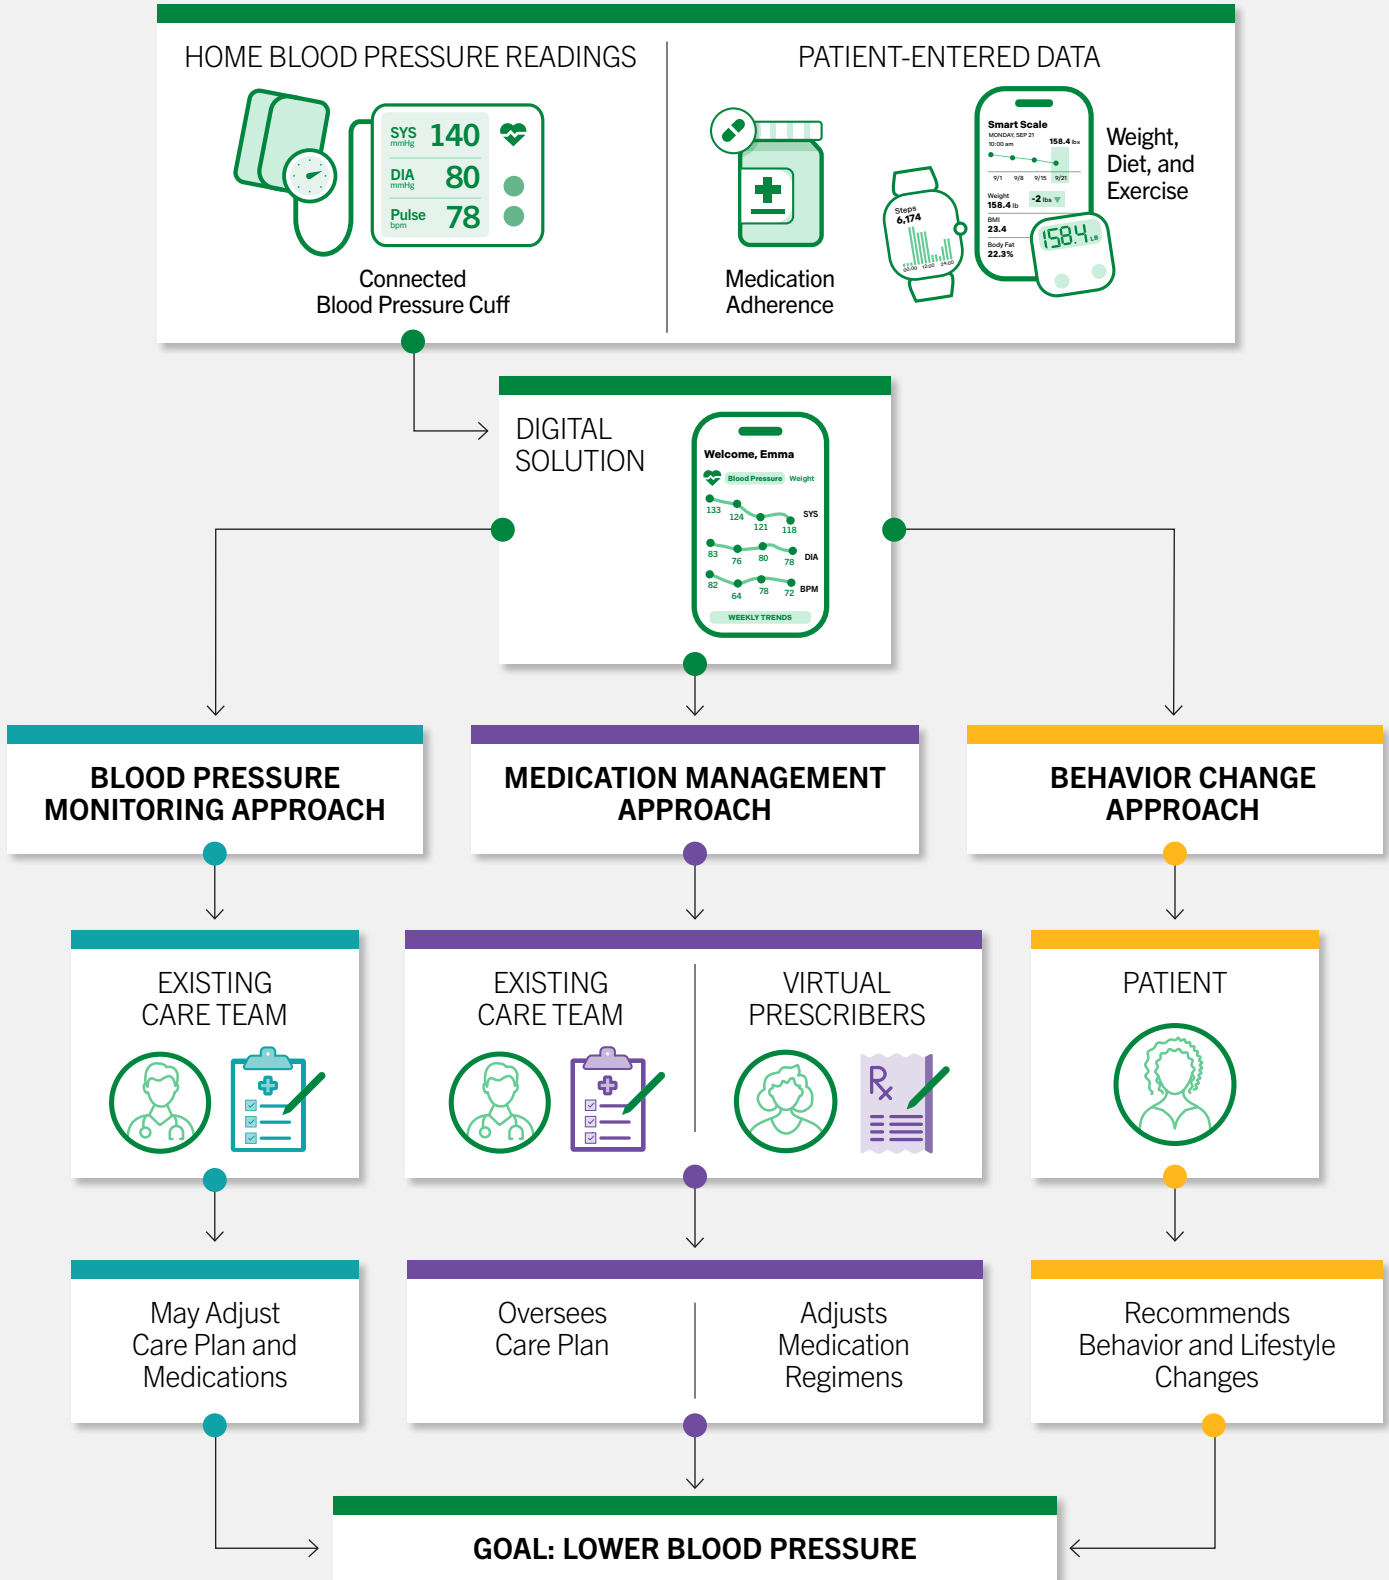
HOME BLOOD PRESSURE READINGS

SYS mmHg 140
DIA mmHg 80
Pulse bpm 78

Connected Blood Pressure Cuff

PATIENT-ENTERED DATA

Medication Adherence

Steps 6,174

Smart Scale
MONDAY, SEP 21
10:00 am
158.4 lbs
9/1 9/8 9/15 9/21
Weight 158.4 lb
-2 lbs
BMI 23.4
Body Fat 22.3%

158.4 LB

Weight, Diet, and Exercise

DIGITAL SOLUTION

Welcome, Emma
Blood Pressure Weight
133 124 121 118 SYS
83 76 80 78 DIA
82 64 78 72 BPM
WEEKLY TRENDS

BLOOD PRESSURE MONITORING APPROACH

MEDICATION MANAGEMENT APPROACH

BEHAVIOR CHANGE APPROACH

EXISTING CARE TEAM

EXISTING CARE TEAM

VIRTUAL PRESCRIBERS

PATIENT

May Adjust Care Plan and Medications

Oversees Care Plan

Adjusts Medication Regimens

Recommends Behavior and Lifestyle Changes

GOAL: LOWER BLOOD PRESSURE